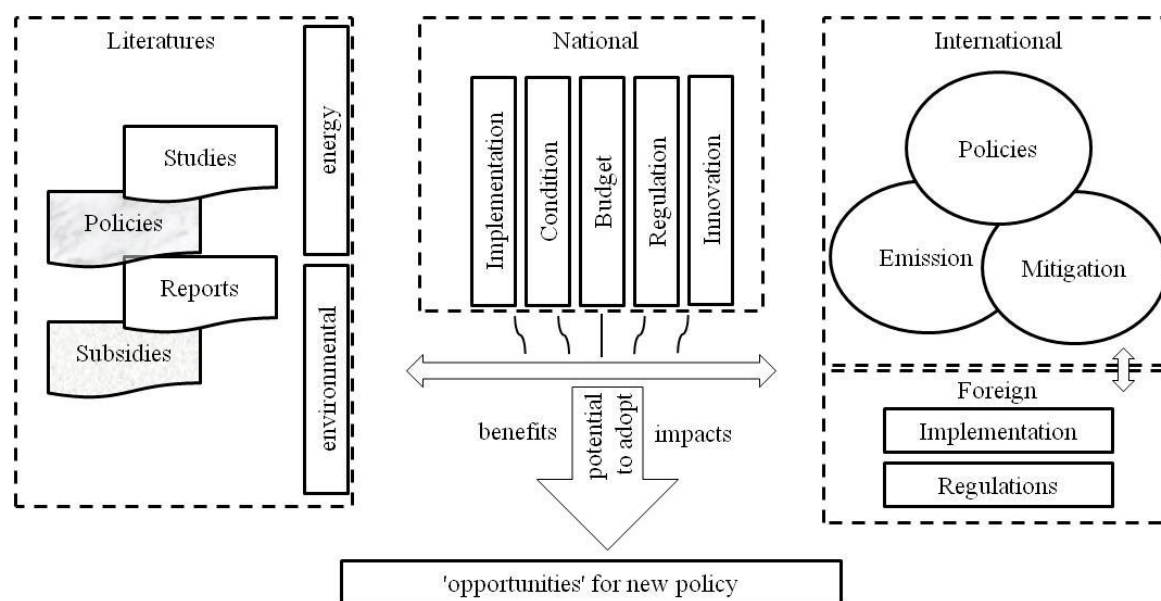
Literatures

energy

Studies

Policies

Reports

Subsidies

environmental

National

Implementation

Condition

Budget

Regulation

Innovation

benefits

potential to adopt

impacts

International

Policies

Emission

Mitigation

Foreign

Implementation

Regulations

'opportunities' for new policy